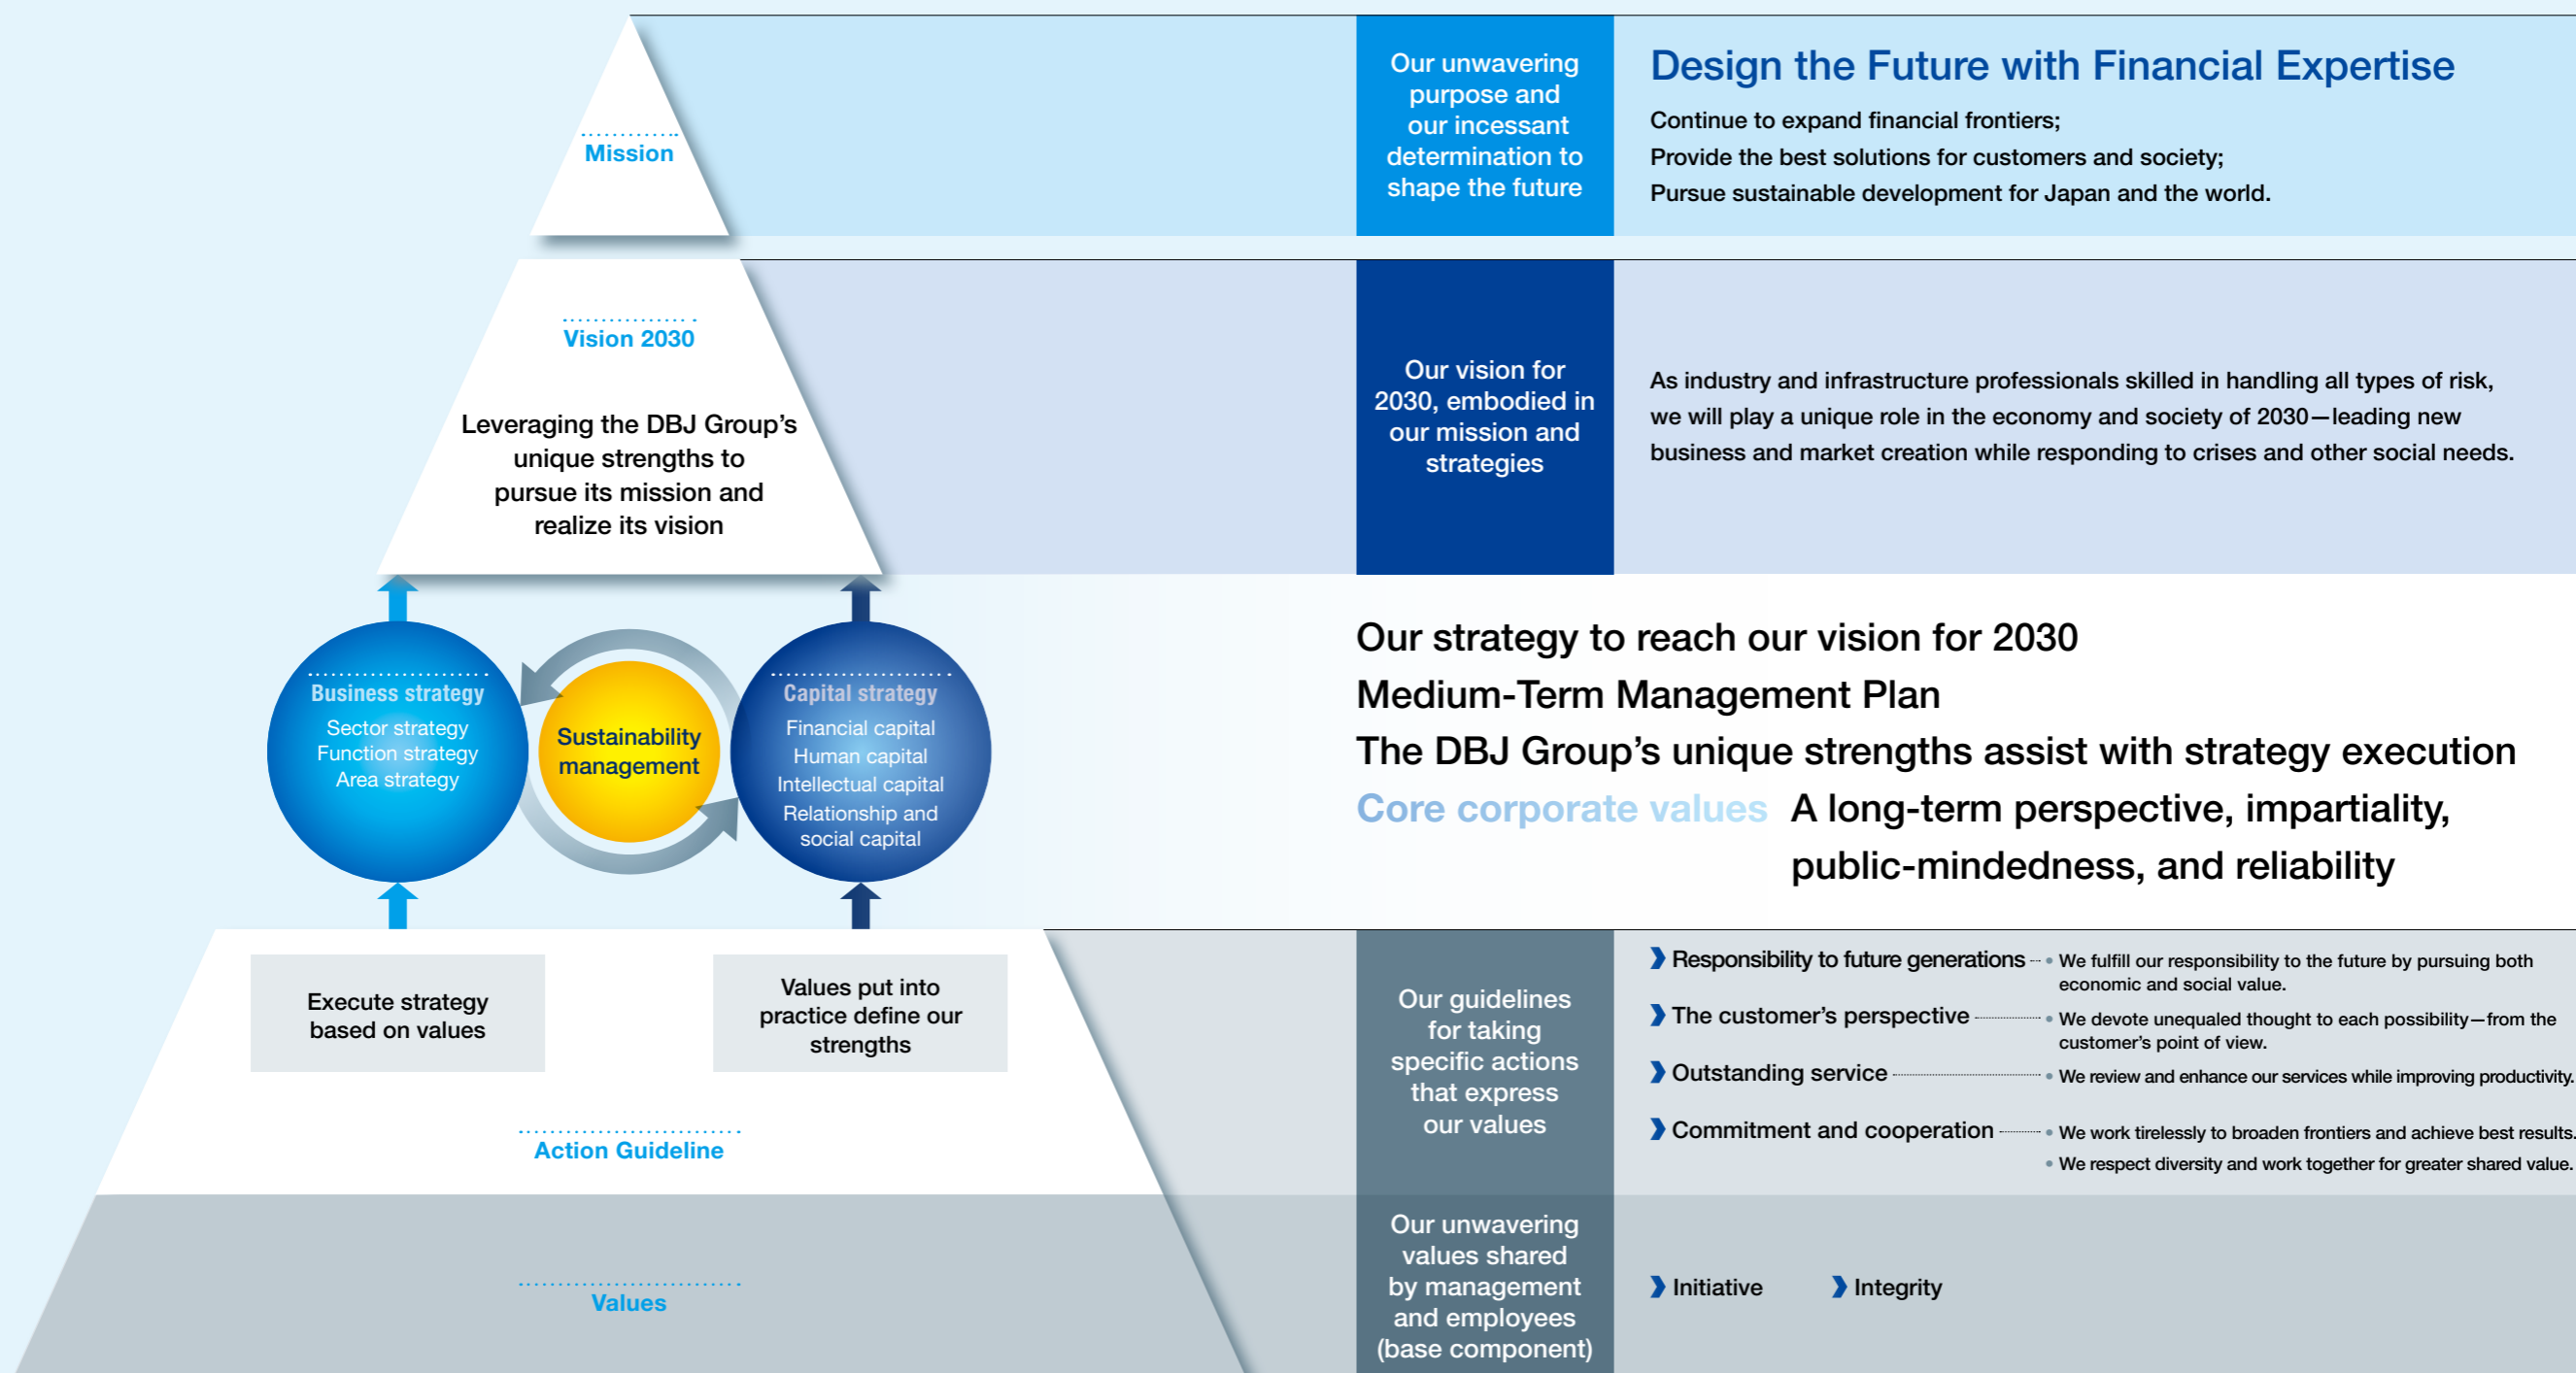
Mission

Our unwavering purpose and our incessant determination to shape the future

Design the Future with Financial Expertise

Continue to expand financial frontiers;
Provide the best solutions for customers and society;
Pursue sustainable development for Japan and the world.

Vision 2030

Leveraging the DBJ Group's unique strengths to pursue its mission and realize its vision

Our vision for 2030, embodied in our mission and strategies

As industry and infrastructure professionals skilled in handling all types of risk, we will play a unique role in the economy and society of 2030—leading new business and market creation while responding to crises and other social needs.

Business strategy
Sector strategy
Function strategy
Area strategy

Sustainability management

Capital strategy
Financial capital
Human capital
Intellectual capital
Relationship and social capital

Our strategy to reach our vision for 2030
Medium-Term Management Plan
The DBJ Group's unique strengths assist with strategy execution
Core corporate values A long-term perspective, impartiality, public-mindedness, and reliability

Execute strategy based on values

Values put into practice define our strengths

Action Guideline

Our guidelines for taking specific actions that express our values

Responsibility to future generations • We fulfill our responsibility to the future by pursuing both economic and social value.
The customer's perspective • We devote unequaled thought to each possibility—from the customer's point of view.
Outstanding service • We review and enhance our services while improving productivity.
Commitment and cooperation • We work tirelessly to broaden frontiers and achieve best results.
• We respect diversity and work together for greater shared value.

Values

Our unwavering values shared by management and employees (base component)

Initiative
Integrity